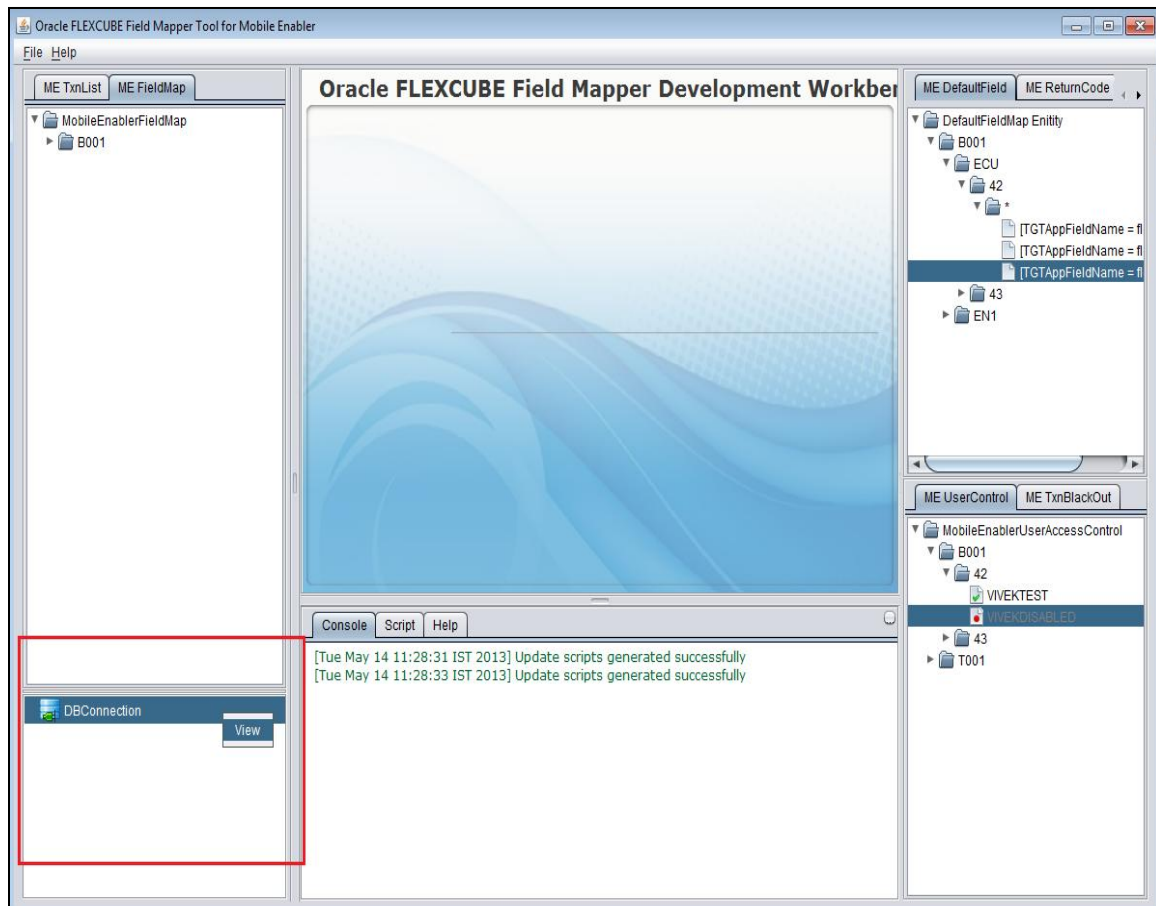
Oracle FLEXCUBE Field Mapper Tool for Mobile Enabler

File Help

ME TxnList ME FieldMap

MobileEnablerFieldMap
B001

DBConnection
View

Oracle FLEXCUBE Field Mapper Development Workber

Console Script Help

[Tue May 14 11:28:31 IST 2013] Update scripts generated successfully
[Tue May 14 11:28:33 IST 2013] Update scripts generated successfully

ME DefaultField ME ReturnCode

DefaultFieldMap Enitity
B001
ECU
42
*
[TGTAppFieldName = fl
[TGTAppFieldName = fl
[TGTAppFieldName = fl
43
EN1

ME UserControl ME TxnBlackOut

MobileEnablerUserAccessControl
B001
42
VIVEKTEST
VIVEKDISABLED
43
T001